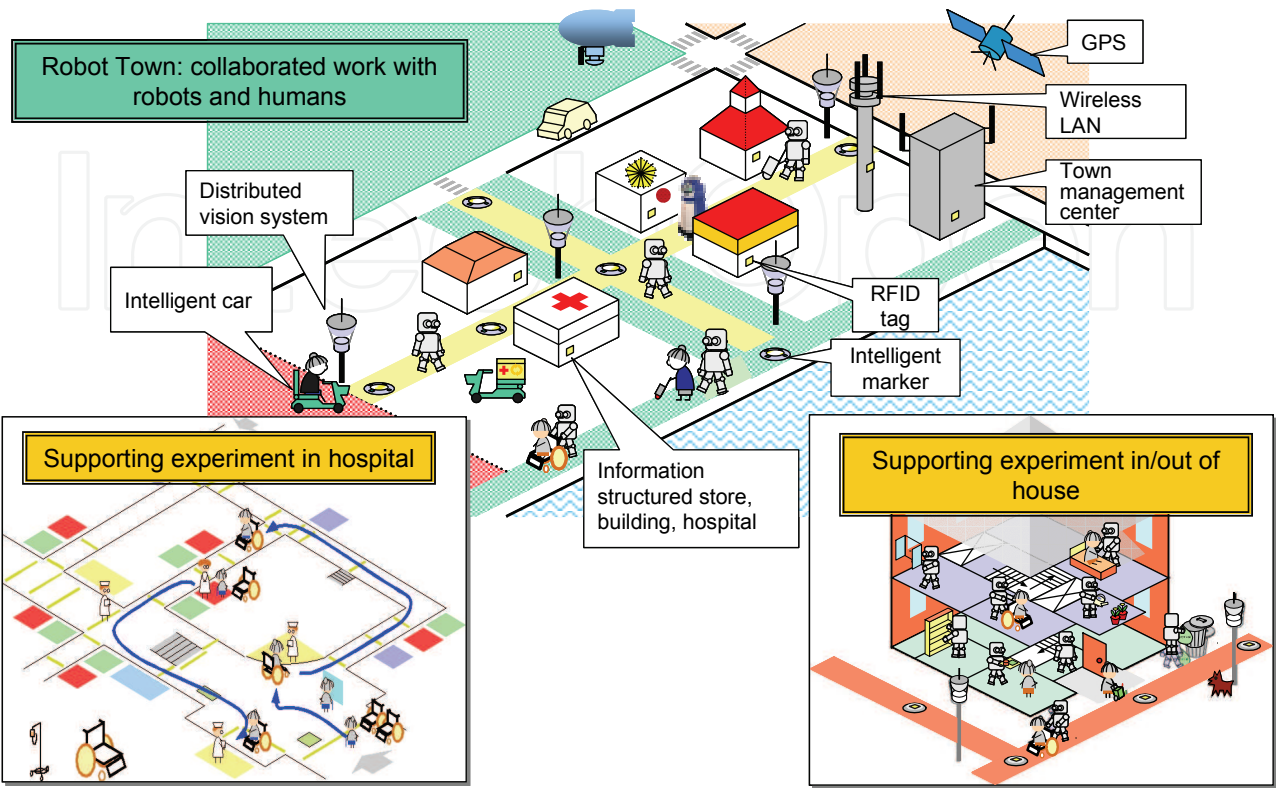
Robot Town: collaborated work with robots and humans

GPS

Wireless LAN

Town management center

Distributed vision system

Intelligent car

RFID tag

Intelligent marker

Supporting experiment in hospital

Information structured store, building, hospital

Supporting experiment in/out of house